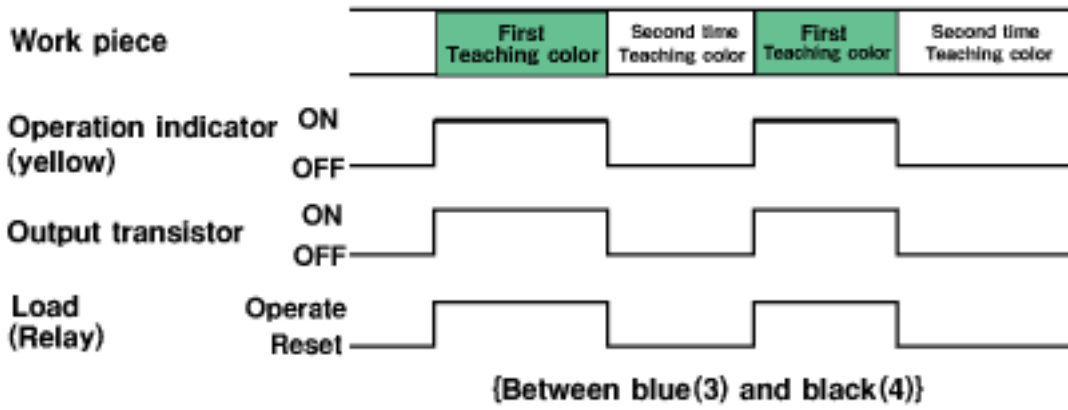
Work piece

| First Teaching color | Second time Teaching color | First Teaching color | Second time Teaching color |
|---|---|---|---|

Operation indicator (yellow) ON OFF

Output transistor ON OFF

Load (Relay) Operate Reset

{Between blue(3) and black(4)}